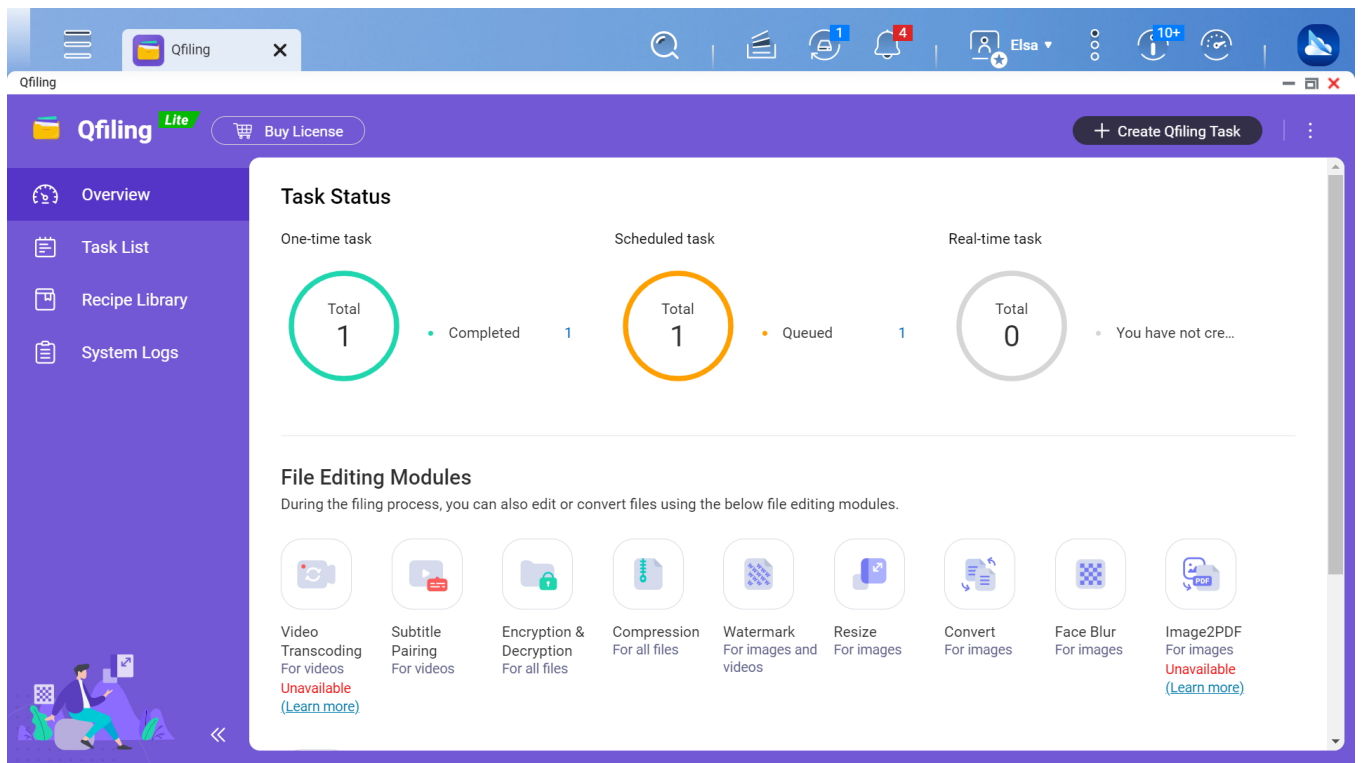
Qfiling

1

4

Elsa

10+

Qfiling

Qfiling Lite

Buy License

Create Qfiling Task

Overview

Task List

Recipe Library

System Logs

Task Status

One-time task

Total
1

Completed 1

Scheduled task

Total
1

Queued 1

Real-time task

Total
0

You have not cre...

File Editing Modules

During the filing process, you can also edit or convert files using the below file editing modules.

Video Transcoding
For videos
Unavailable
(Learn more)

Subtitle Pairing
For videos

Encryption & Decryption
For all files

Compression
For all files

Watermark
For images and videos

Resize
For images

Convert
For images

Face Blur
For images

Image2PDF
For images
Unavailable
(Learn more)